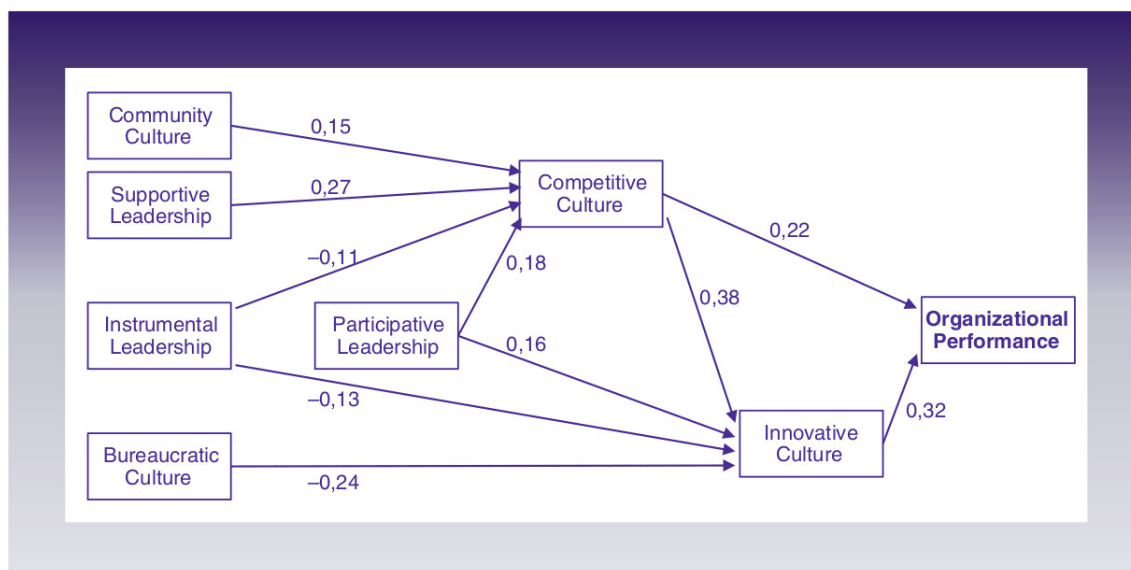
Community Culture

0,15

Supportive Leadership

0,27

Competitive Culture

–0,11

0,18

0,22

0,38

Instrumental Leadership

Participative Leadership

0,16

Organizational Performance

–0,13

0,32

Innovative Culture

Bureaucratic Culture

–0,24